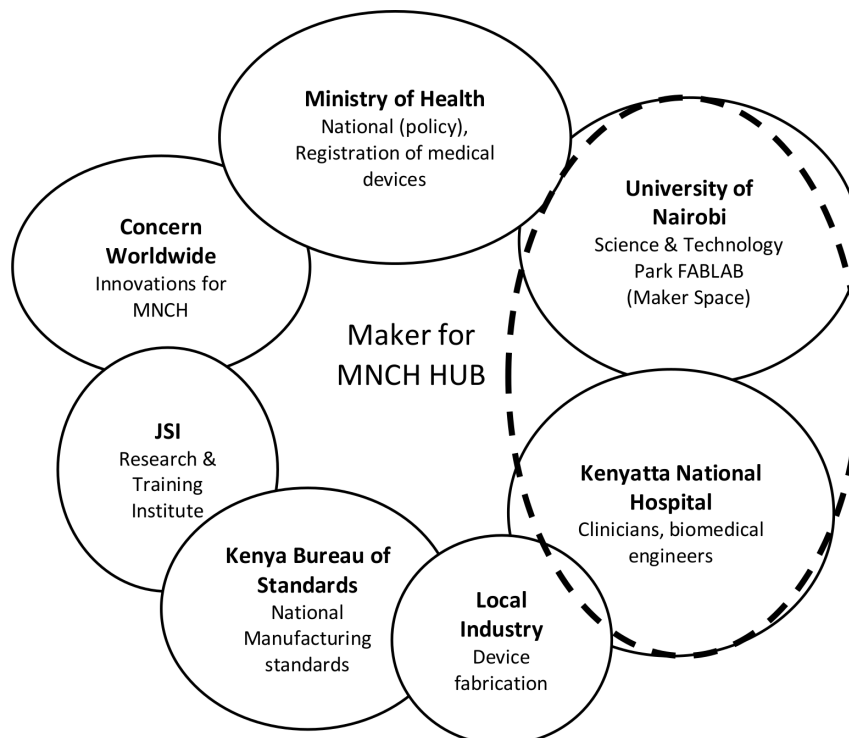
**Ministry of Health**
National (policy), Registration of medical devices

**University of Nairobi**
Science & Technology Park FABLAB (Maker Space)

**Concern Worldwide**
Innovations for MNCH

Maker for MNCH HUB

**JSI**
Research & Training Institute

**Kenyatta National Hospital**
Clinicians, biomedical engineers

**Kenya Bureau of Standards**
National Manufacturing standards

**Local Industry**
Device fabrication